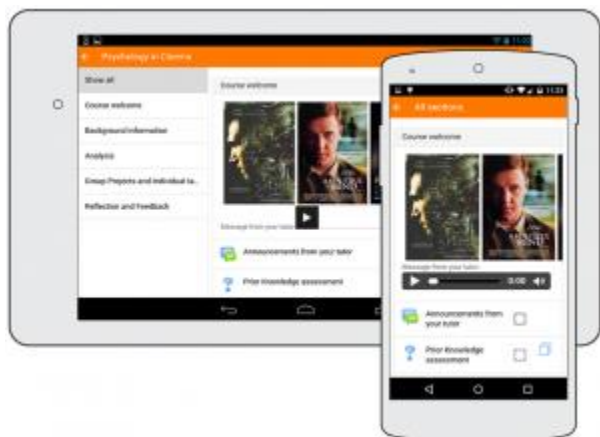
Psychology in Cinema

Show all

Course welcome

Background information

Analysis

Group Projects and individual ta...

Reflection and Feedback

Course welcome

Message from your tutor

Announcements from your tutor

Prior Knowledge assessment

11:23

All sections

Course welcome

Message from your tutor

0:00

Announcements from your tutor

Prior Knowledge assessment